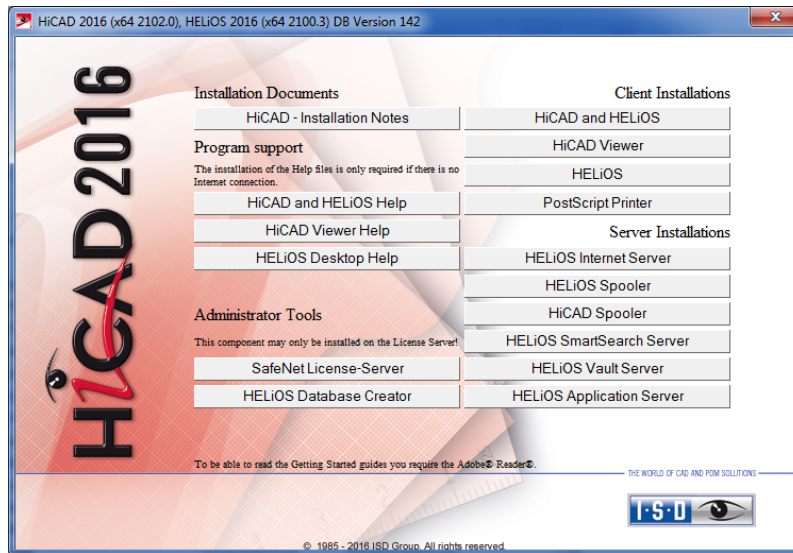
HiCAD 2016 (x64 2102.0), HELiOS 2016 (x64 2100.3) DB Version 142

HiCAD 2016

Installation Documents

HiCAD - Installation Notes

Program support

The installation of the Help files is only required if there is no Internet connection.

HiCAD and HELiOS Help

HiCAD Viewer Help

HELiOS Desktop Help

Administrator Tools

This component may only be installed on the License Server!

SafeNet License-Server

HELiOS Database Creator

Client Installations

HiCAD and HELiOS

HiCAD Viewer

HELiOS

PostScript Printer

Server Installations

HELiOS Internet Server

HELiOS Spooler

HiCAD Spooler

HELiOS SmartSearch Server

HELiOS Vault Server

HELiOS Application Server

To be able to read the Getting Started guides you require the Adobe® Reader®.

THE WORLD OF CAD AND PDM SOLUTIONS

I·S·D

© 1985 - 2016 ISD Group. All rights reserved.